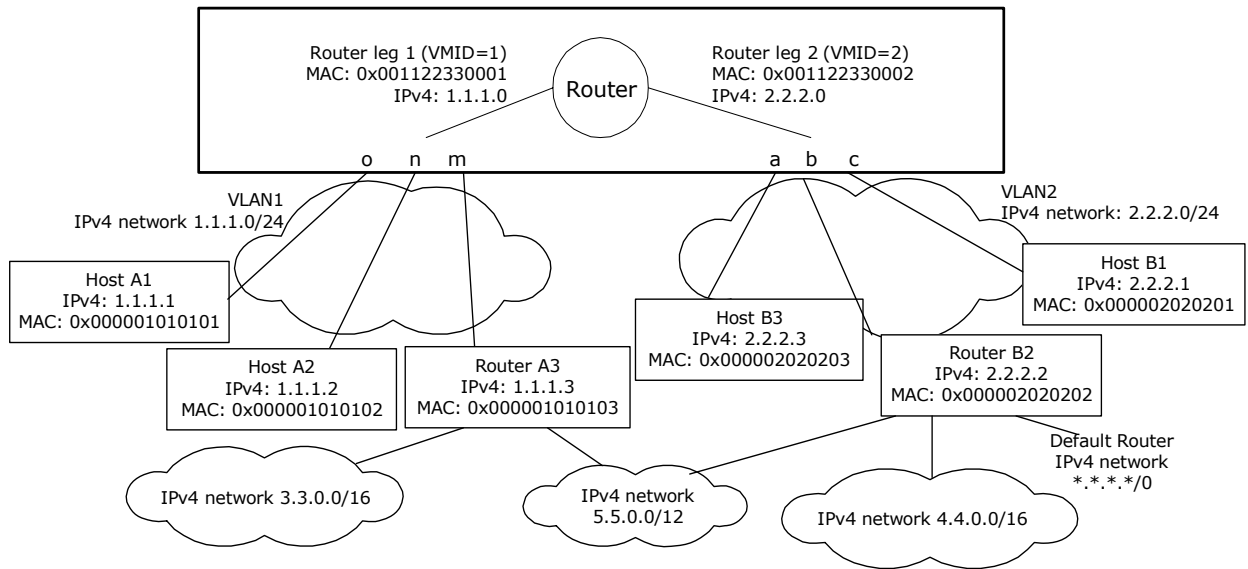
Router leg 1 (VMID=1)
MAC: 0x001122330001
IPv4: 1.1.1.0

Router

Router leg 2 (VMID=2)
MAC: 0x001122330002
IPv4: 2.2.2.0

o n m

a b c

VLAN1
IPv4 network 1.1.1.0/24

VLAN2
IPv4 network: 2.2.2.0/24

Host A1
IPv4: 1.1.1.1
MAC: 0x000001010101

Host A2
IPv4: 1.1.1.2
MAC: 0x000001010102

Router A3
IPv4: 1.1.1.3
MAC: 0x000001010103

Host B3
IPv4: 2.2.2.3
MAC: 0x000002020203

Host B1
IPv4: 2.2.2.1
MAC: 0x000002020201

Router B2
IPv4: 2.2.2.2
MAC: 0x000002020202

Default Router
IPv4 network
*.*.*.*/0

IPv4 network 3.3.0.0/16

IPv4 network
5.5.0.0/12

IPv4 network 4.4.0.0/16